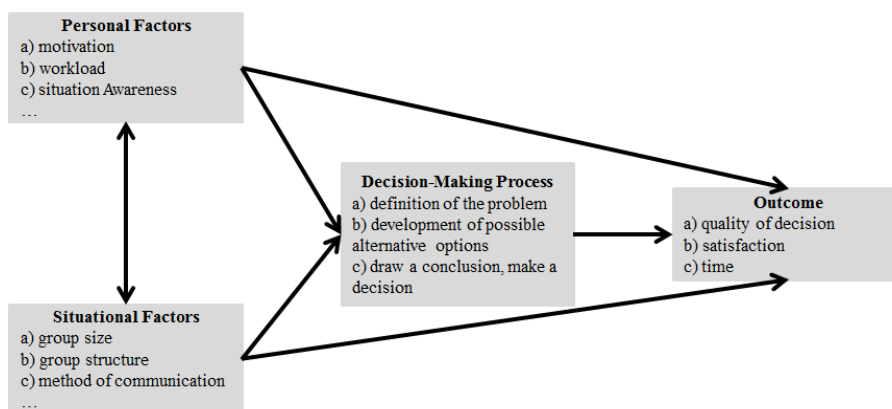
**Personal Factors**
a) motivation
b) workload
c) situation Awareness
…

**Decision-Making Process**
a) definition of the problem
b) development of possible alternative options
c) draw a conclusion, make a decision

**Outcome**
a) quality of decision
b) satisfaction
c) time

**Situational Factors**
a) group size
b) group structure
c) method of communication
…